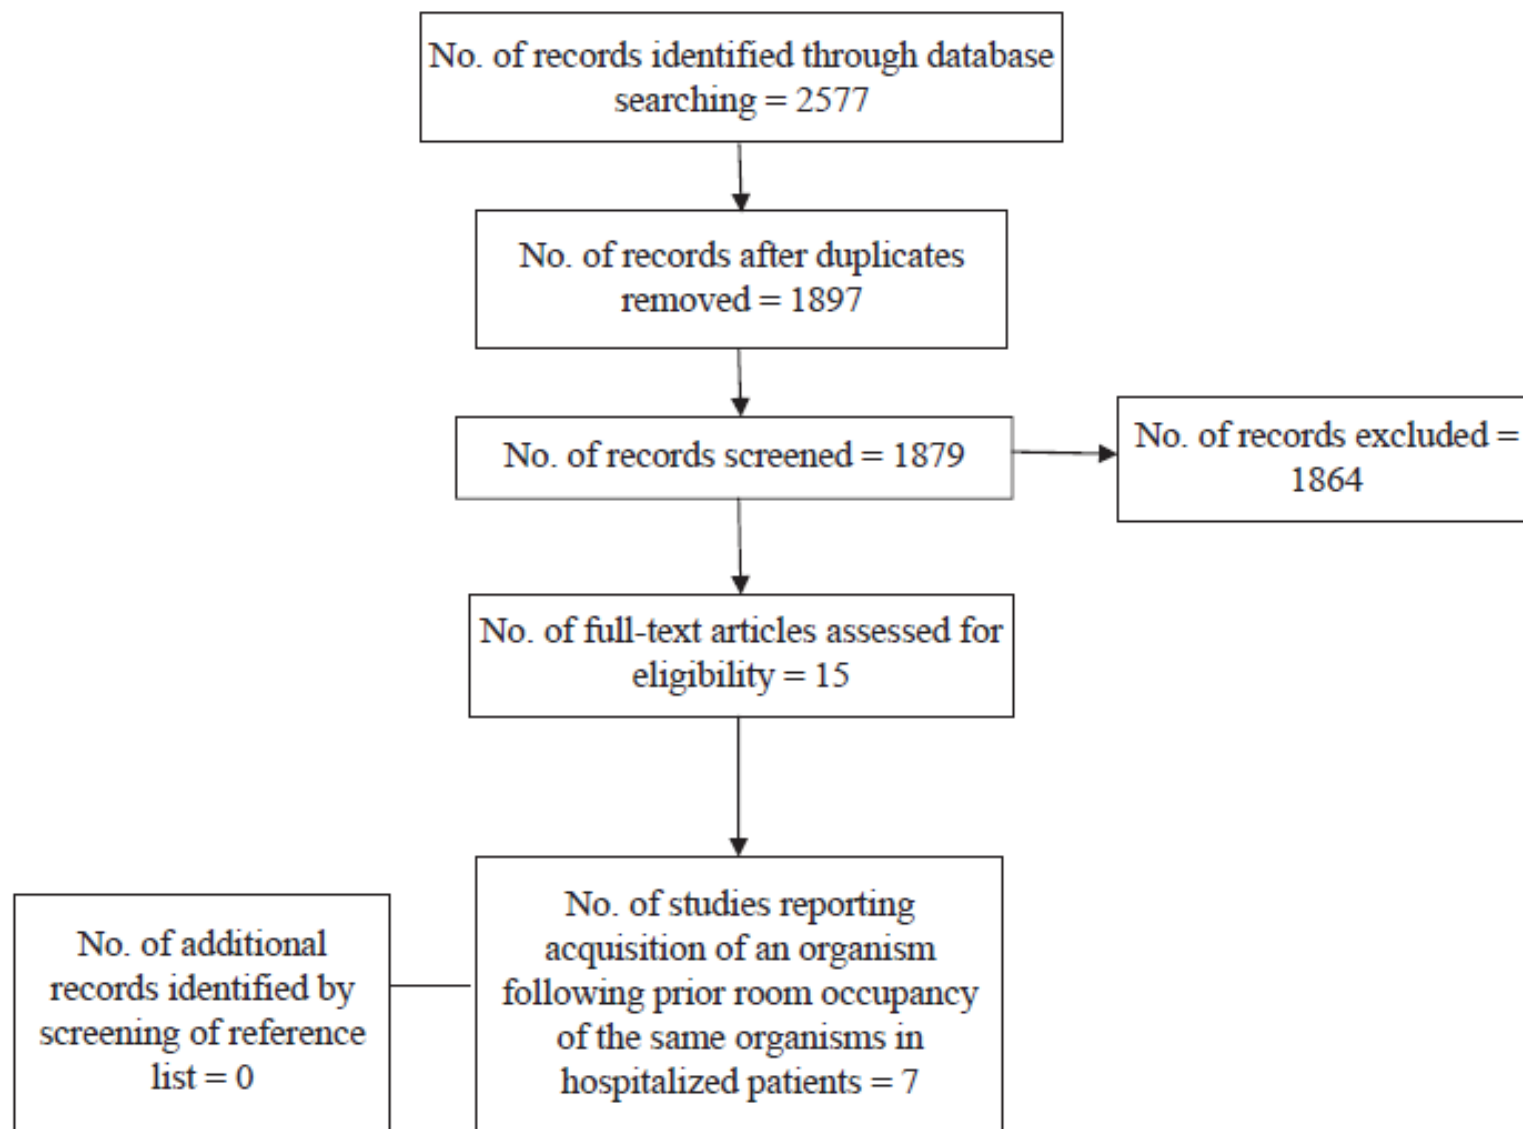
No. of records identified through database searching = 2577

No. of records after duplicates removed = 1897

No. of records screened = 1879

No. of records excluded = 1864

No. of full-text articles assessed for eligibility = 15

No. of additional records identified by screening of reference list = 0

No. of studies reporting acquisition of an organism following prior room occupancy of the same organisms in hospitalized patients = 7